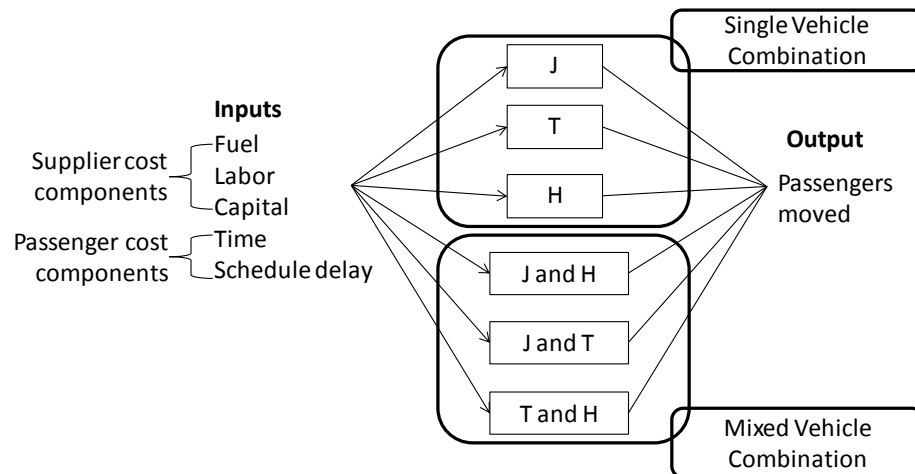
Single Vehicle Combination

Inputs

Supplier cost components
Fuel
Labor
Capital

Passenger cost components
Time
Schedule delay

J

T

H

J and H

J and T

T and H

Output

Passengers moved

Mixed Vehicle Combination